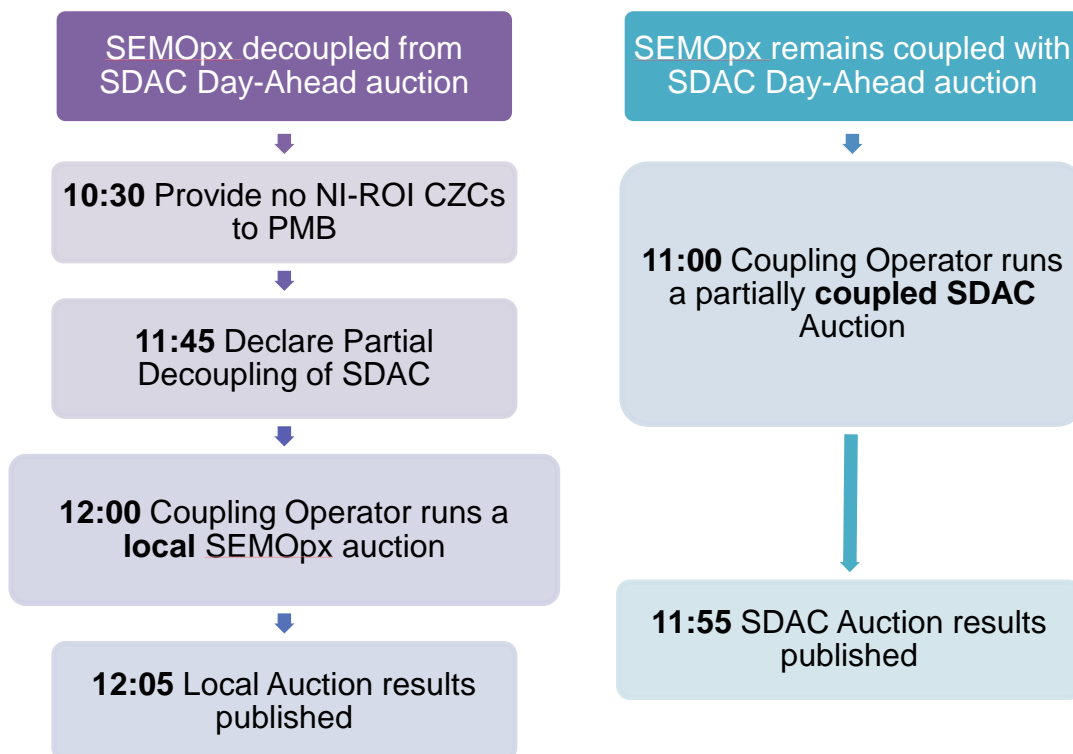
SEMOpx decoupled from SDAC Day-Ahead auction

**10:30** Provide no NI-ROI CZCs to PMB

**11:45** Declare Partial Decoupling of SDAC

**12:00** Coupling Operator runs a **local** SEMOpx auction

**12:05** Local Auction results published

SEMOpx remains coupled with SDAC Day-Ahead auction

**11:00** Coupling Operator runs a partially **coupled SDAC** Auction

**11:55** SDAC Auction results published